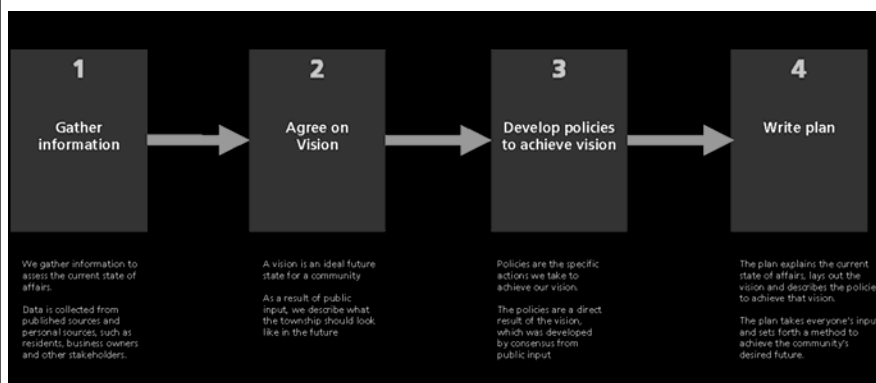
1

Gather information

2

Agree on Vision

3

Develop policies to achieve vision

4

Write plan

We gather information to assess the current state of affairs.

Data is collected from published sources and personal sources, such as residents, business owners and other stakeholders.

A vision is an ideal future state for a community

As a result of public input, we describe what the township should look like in the future

Policies are the specific actions we take to achieve our vision.

The policies are a direct result of the vision, which was developed by consensus from public input

The plan explains the current state of affairs, lays out the vision and describes the policie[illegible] to achieve that vision.

The plan takes everyone's inpu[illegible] and sets forth a method to achieve the community's desired future.